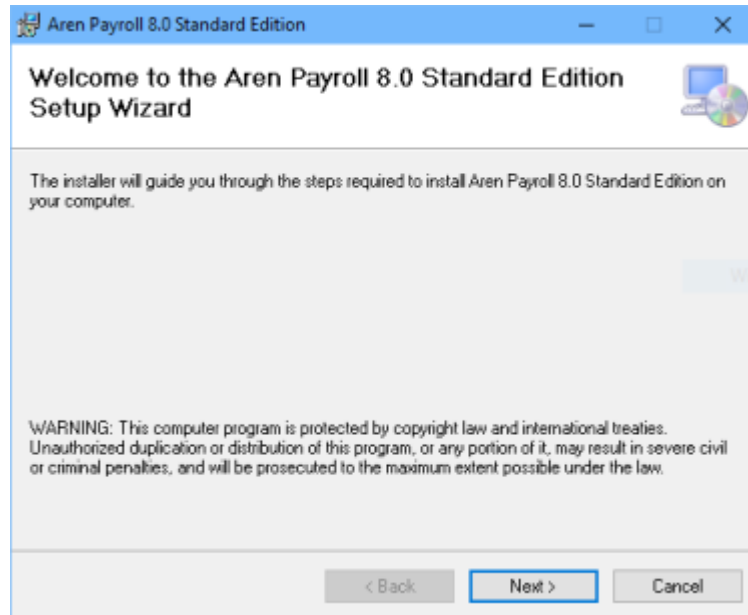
Aren Payroll 8.0 Standard Edition

Welcome to the Aren Payroll 8.0 Standard Edition Setup Wizard

The installer will guide you through the steps required to install Aren Payroll 8.0 Standard Edition on your computer.

W

WARNING: This computer program is protected by copyright law and international treaties. Unauthorized duplication or distribution of this program, or any portion of it, may result in severe civil or criminal penalties, and will be prosecuted to the maximum extent possible under the law.

< Back
Next >
Cancel